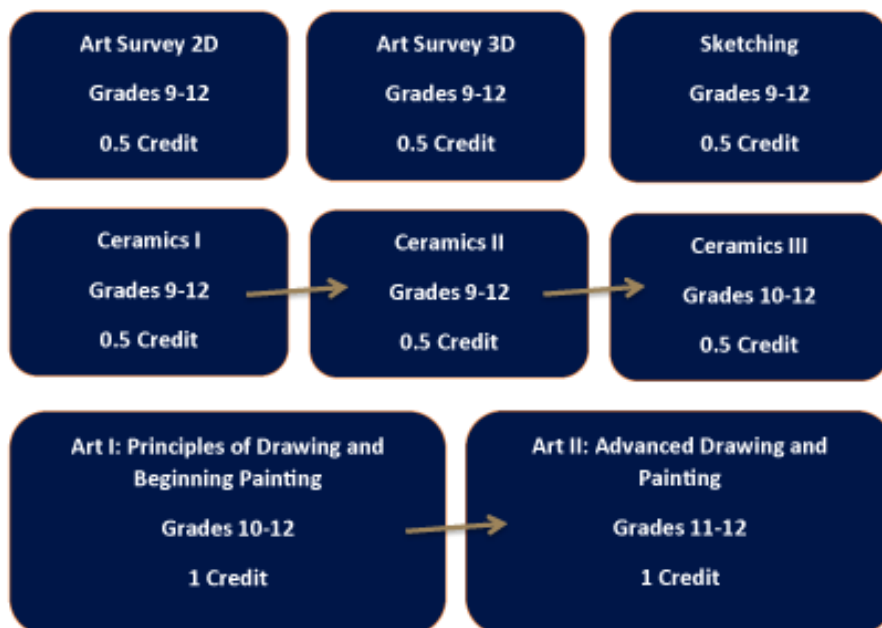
Art Survey 2D

Grades 9-12

0.5 Credit

Art Survey 3D

Grades 9-12

0.5 Credit

Sketching

Grades 9-12

0.5 Credit

Ceramics I

Grades 9-12

0.5 Credit

Ceramics II

Grades 9-12

0.5 Credit

Ceramics III

Grades 10-12

0.5 Credit

Art I: Principles of Drawing and Beginning Painting

Grades 10-12

1 Credit

Art II: Advanced Drawing and Painting

Grades 11-12

1 Credit